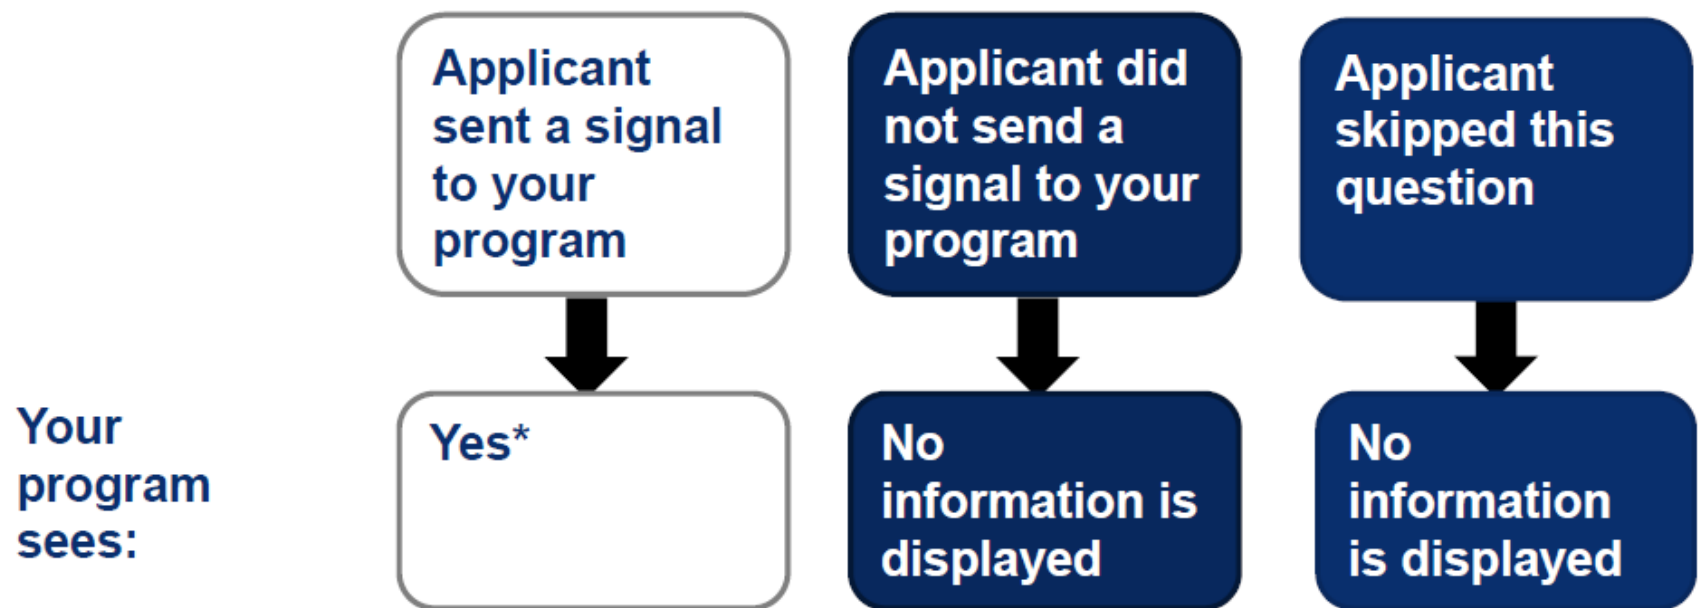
Applicant sent a signal to your program

Applicant did not send a signal to your program

Applicant skipped this question

Your program sees:

Yes*

No information is displayed

No information is displayed